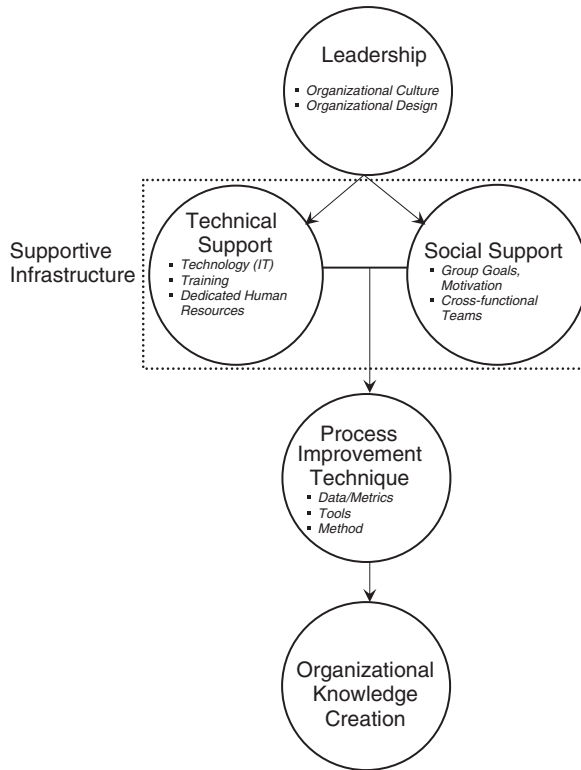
Leadership

- Organizational Culture
- Organizational Design

Supportive Infrastructure

Technical Support

- Technology (IT)
- Training
- Dedicated Human Resources

Social Support

- Group Goals, Motivation
- Cross-functional Teams

Process Improvement Technique

- Data/Metrics
- Tools
- Method

Organizational Knowledge Creation